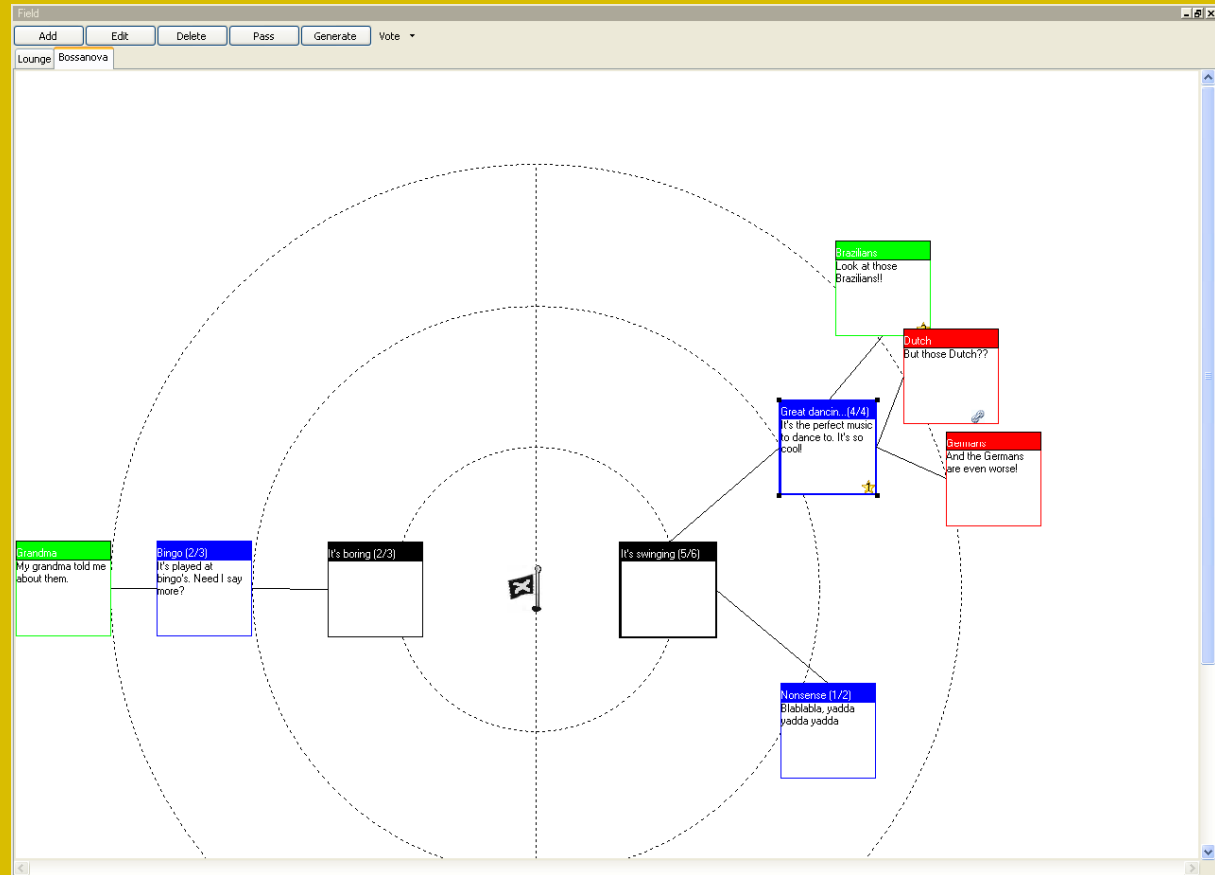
Field

Add
Edit
Delete
Pass
Generate
Vote

Lounge
Bossanova

Brazilians
Look at those Brazilians!!

Dutch
But those Dutch??

Great dancin...(4/4)
It's the perfect music to dance to. It's so cool!

Germans
And the Germans are even worse!

Grandma
My grandma told me about them.

Bingo (2/3)
It's played at bingo's. Need I say more?

It's boring (2/3)

It's swinging (5/6)

Nonsense (1/2)
Blablabla, yadda yadda yadda